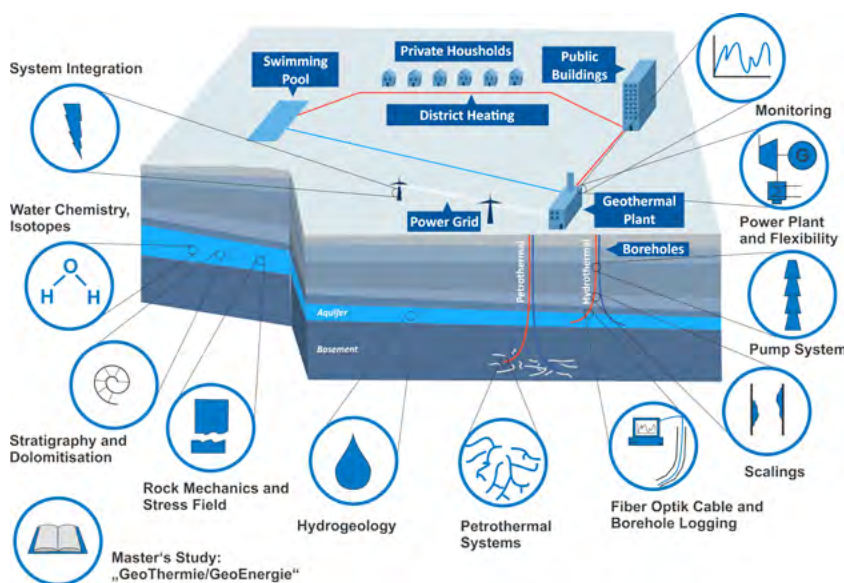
System Integration

Swimming Pool

Private Housholds

Public Buildings

District Heating

Monitoring

Water Chemistry, Isotopes

Power Grid

Geothermal Plant

Power Plant and Flexibility

Boreholes

Petrothermal

Hydrothermal

Aquifer

Basement

Pump System

Stratigraphy and Dolomitisation

Rock Mechanics and Stress Field

Hydrogeology

Petrothermal Systems

Fiber Optik Cable and Borehole Logging

Scalings

Master‘s Study: „GeoThermie/GeoEnergie“